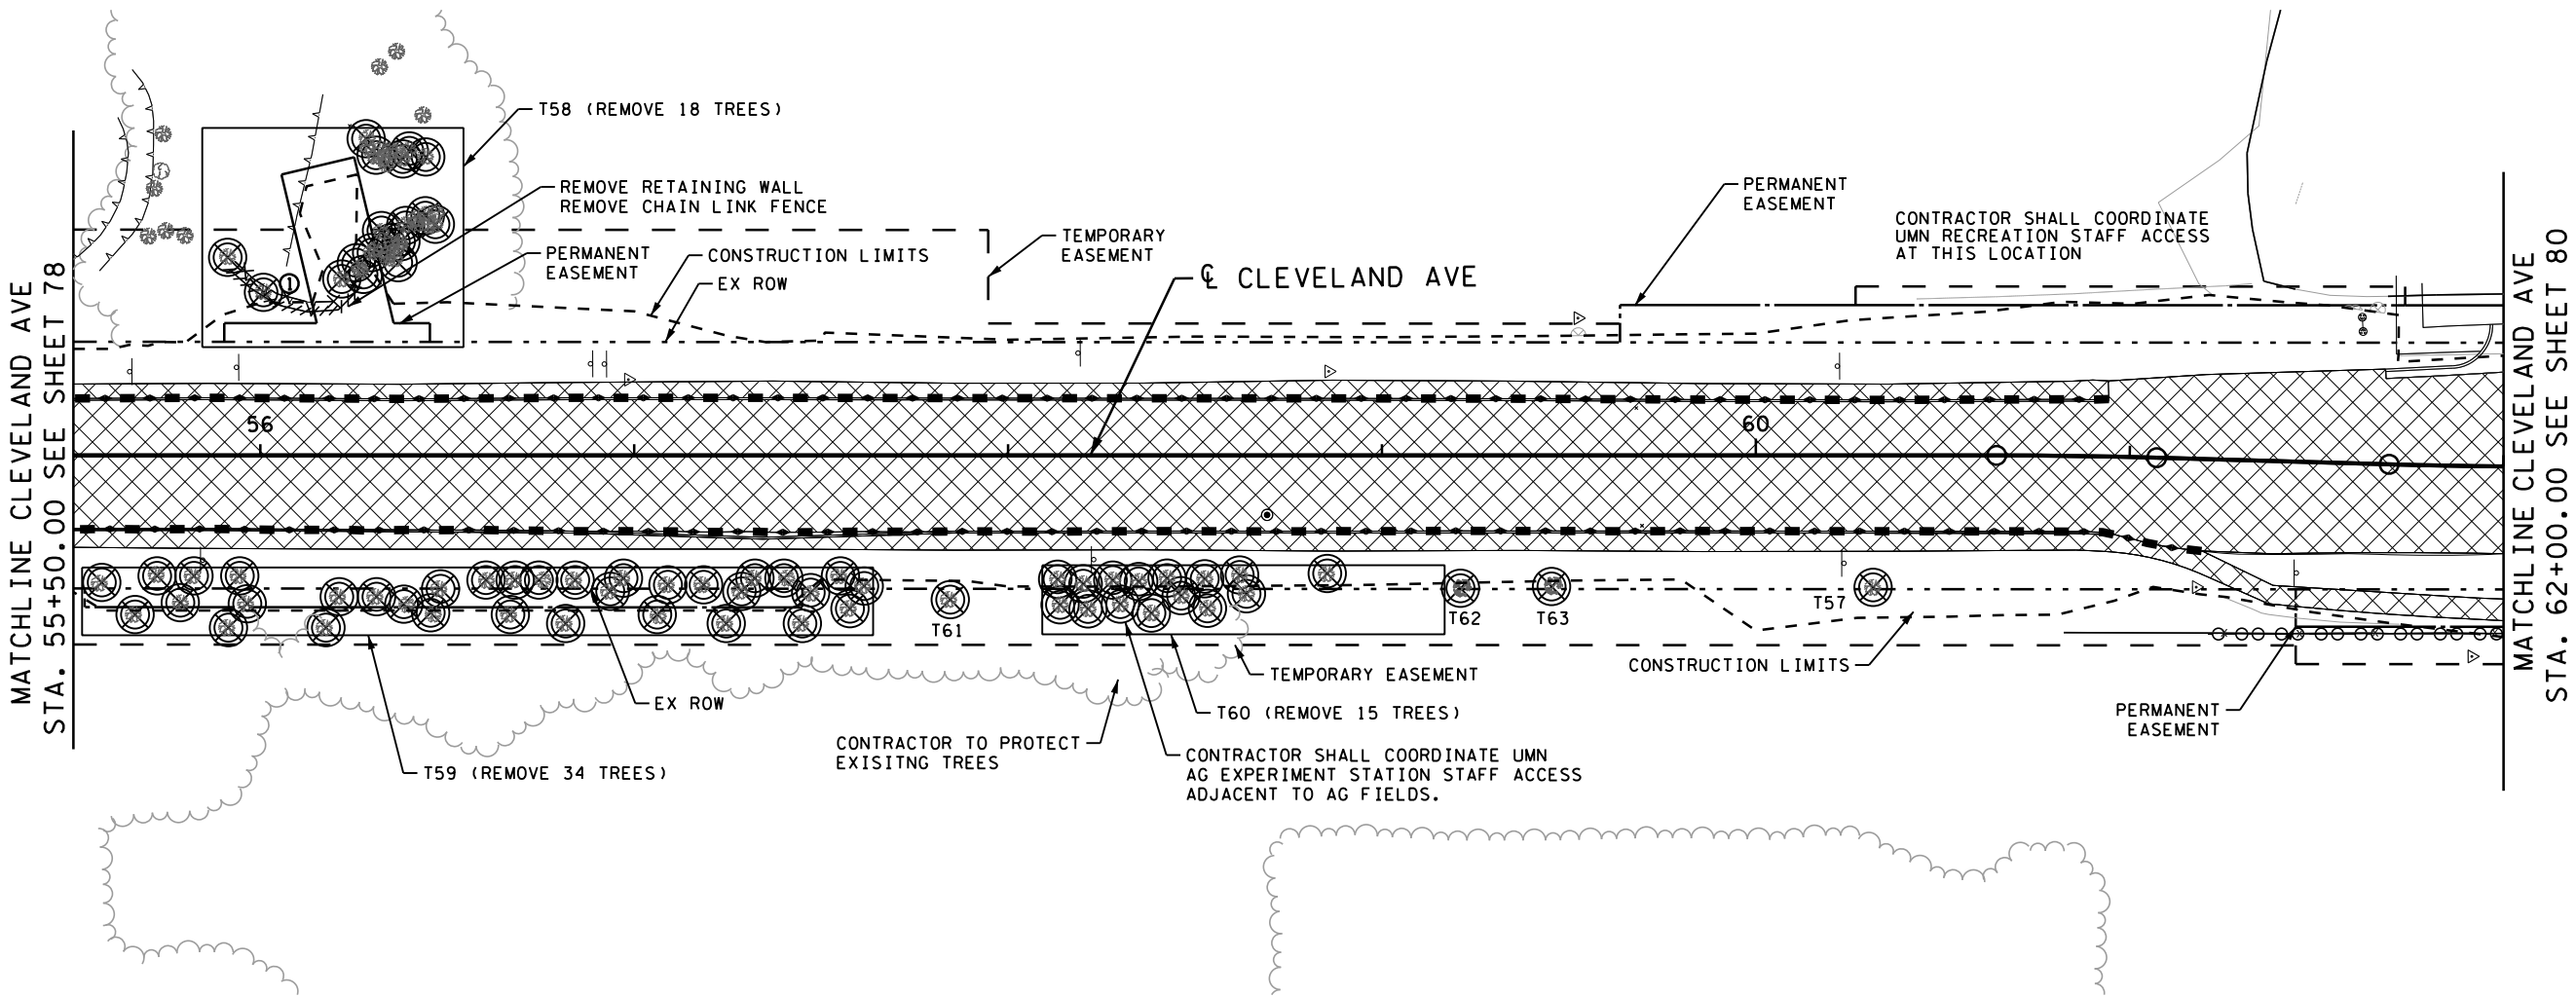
MATCHLINE CLEVELAND AVE
STA. 55+50.00 SEE SHEET 78

T58 (REMOVE 18 TREES)

REMOVE RETAINING WALL
REMOVE CHAIN LINK FENCE

PERMANENT EASEMENT

CONSTRUCTION LIMITS

EX ROW

TEMPORARY EASEMENT

℄ CLEVELAND AVE

PERMANENT EASEMENT

CONTRACTOR SHALL COORDINATE UMN RECREATION STAFF ACCESS AT THIS LOCATION

MATCHLINE CLEVELAND AVE
STA. 62+00.00 SEE SHEET 80

1

56

60

T61

T62

T63

T57

TEMPORARY EASEMENT

CONSTRUCTION LIMITS

EX ROW

T60 (REMOVE 15 TREES)

PERMANENT EASEMENT

CONTRACTOR TO PROTECT EXISITNG TREES

T59 (REMOVE 34 TREES)

CONTRACTOR SHALL COORDINATE UMN AG EXPERIMENT STATION STAFF ACCESS ADJACENT TO AG FIELDS.